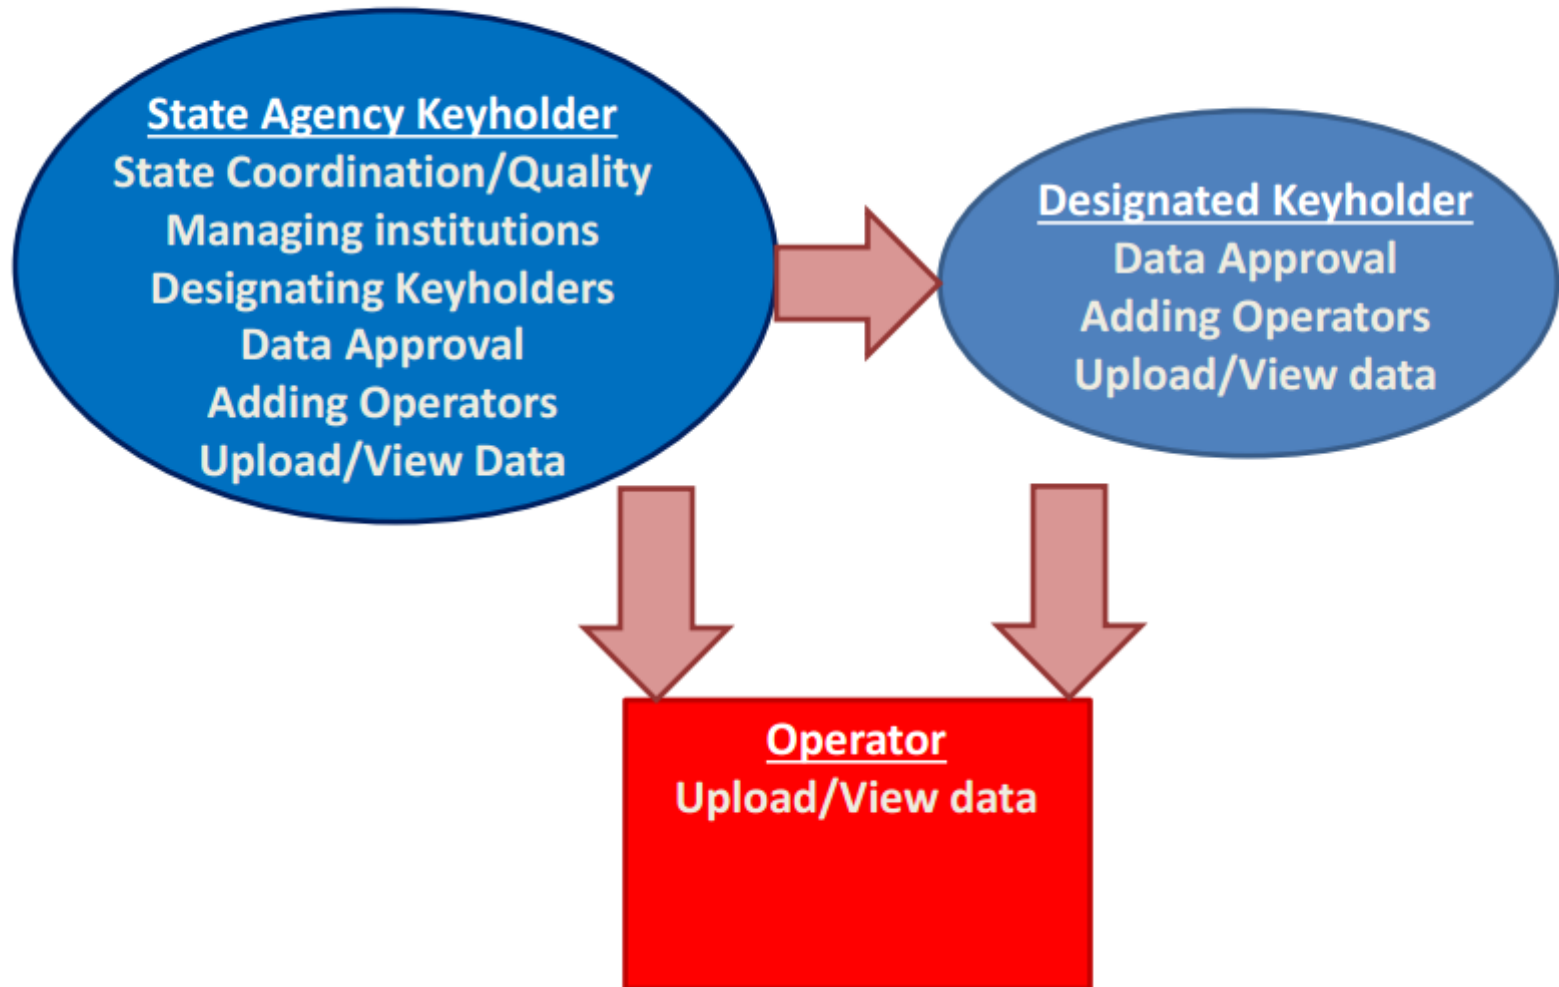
State Agency Keyholder
State Coordination/Quality
Managing institutions
Designating Keyholders
Data Approval
Adding Operators
Upload/View Data

Designated Keyholder
Data Approval
Adding Operators
Upload/View data

Operator
Upload/View data